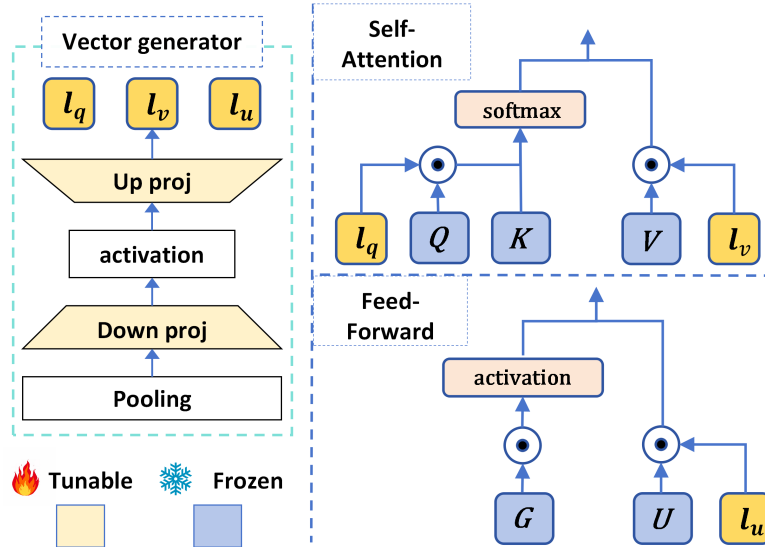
Vector generator

$l_q$ $l_v$ $l_u$

Up proj

activation

Down proj

Pooling

Tunable Frozen

Self-Attention

softmax

$\odot$ $\odot$

$l_q$ $Q$ $K$ $V$ $l_v$

Feed-Forward

activation

$\odot$ $\odot$

$G$ $U$ $l_u$